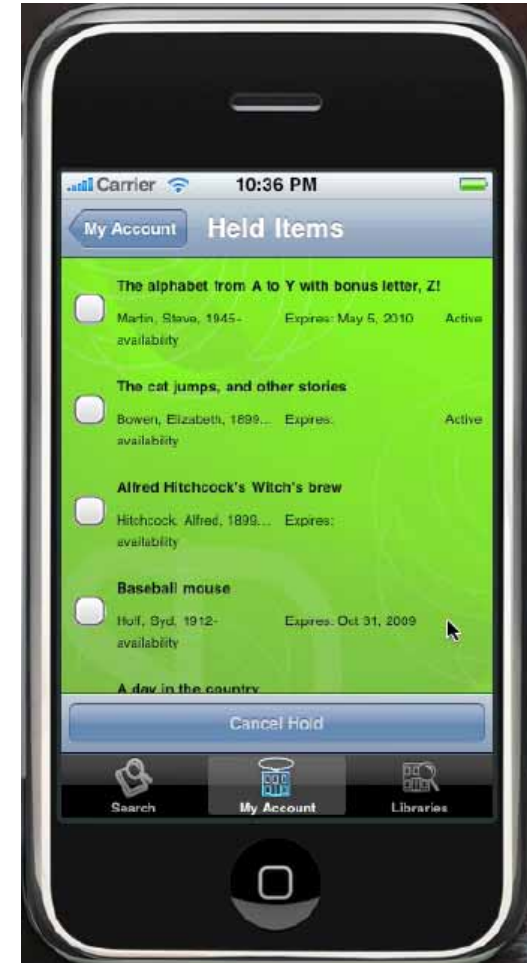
Carrier 10:36 PM

My Account Held Items

The alphabet from A to Y with bonus letter, Z!
Martin, Steve, 1945- Expires: May 5, 2010 Active
availability

The cat jumps, and other stories
Bowen, Elizabeth, 1899... Expires: Active
availability

Alfred Hitchcock's Witch's brew
Hitchcock, Alfred, 1899... Expires:
availability

Baseball mouse
Hoff, Syd, 1912- Expires: Oct 31, 2009
availability

A day in the country

Cancel Hold

Search My Account Libraries